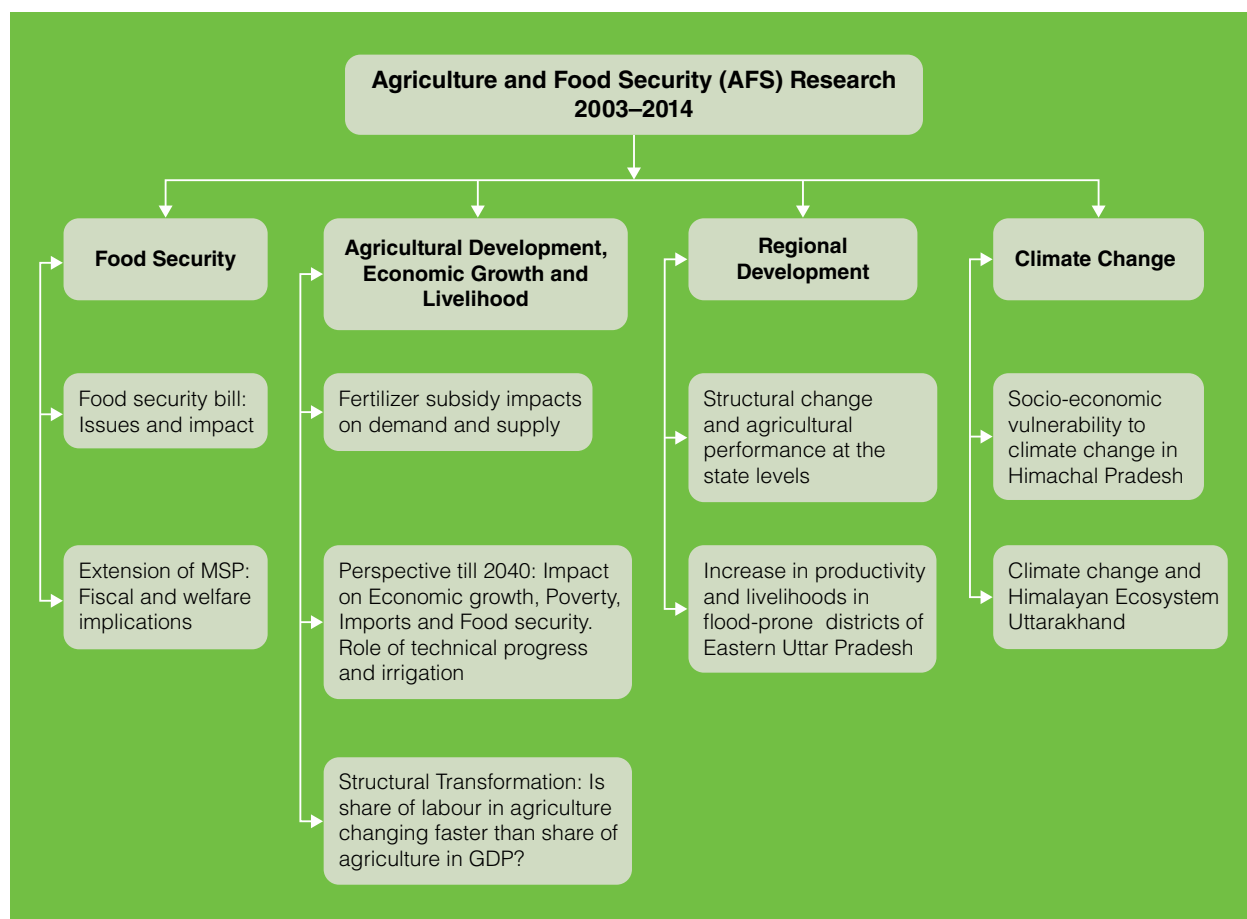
Agriculture and Food Security (AFS) Research 2003–2014

Food Security

Food security bill: Issues and impact

Extension of MSP: Fiscal and welfare implications

Agricultural Development, Economic Growth and Livelihood

Fertilizer subsidy impacts on demand and supply

Perspective till 2040: Impact on Economic growth, Poverty, Imports and Food security. Role of technical progress and irrigation

Structural Transformation: Is share of labour in agriculture changing faster than share of agriculture in GDP?

Regional Development

Structural change and agricultural performance at the state levels

Increase in productivity and livelihoods in flood-prone districts of Eastern Uttar Pradesh

Climate Change

Socio-economic vulnerability to climate change in Himachal Pradesh

Climate change and Himalayan Ecosystem Uttarakhand